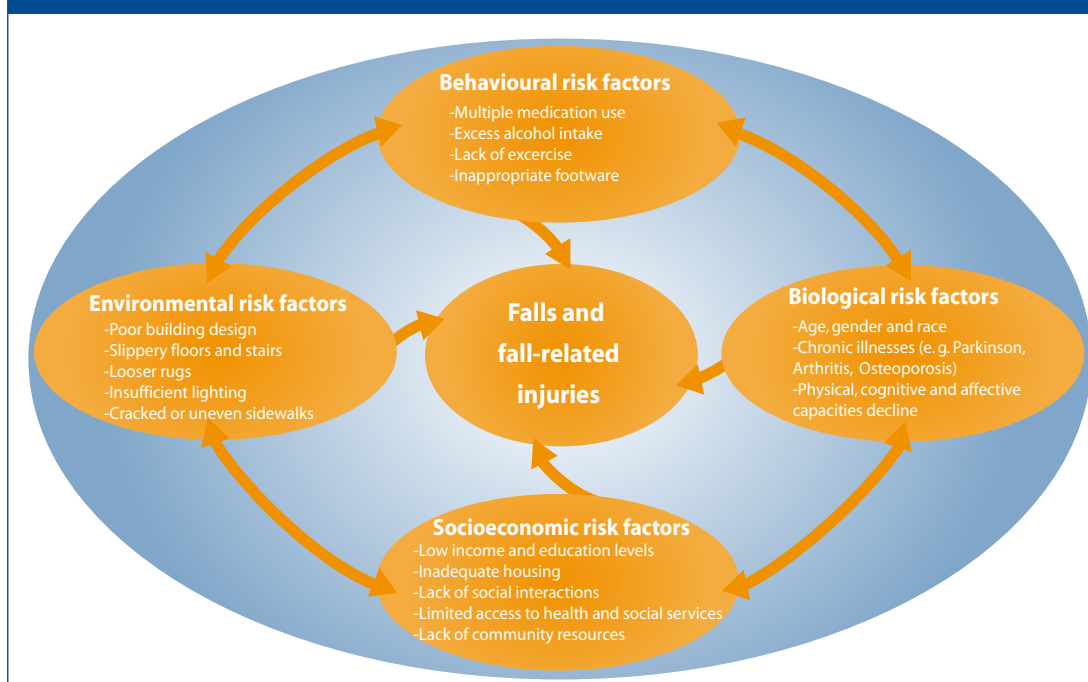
Behavioural risk factors
-Multiple medication use
-Excess alcohol intake
-Lack of excercise
-Inappropriate footware

Environmental risk factors
-Poor building design
-Slippery floors and stairs
-Looser rugs
-Insufficient lighting
-Cracked or uneven sidewalks

Falls and fall-related injuries

Biological risk factors
-Age, gender and race
-Chronic illnesses (e. g. Parkinson, Arthritis, Osteoporosis)
-Physical, cognitive and affective capacities decline

Socioeconomic risk factors
-Low income and education levels
-Inadequate housing
-Lack of social interactions
-Limited access to health and social services
-Lack of community resources